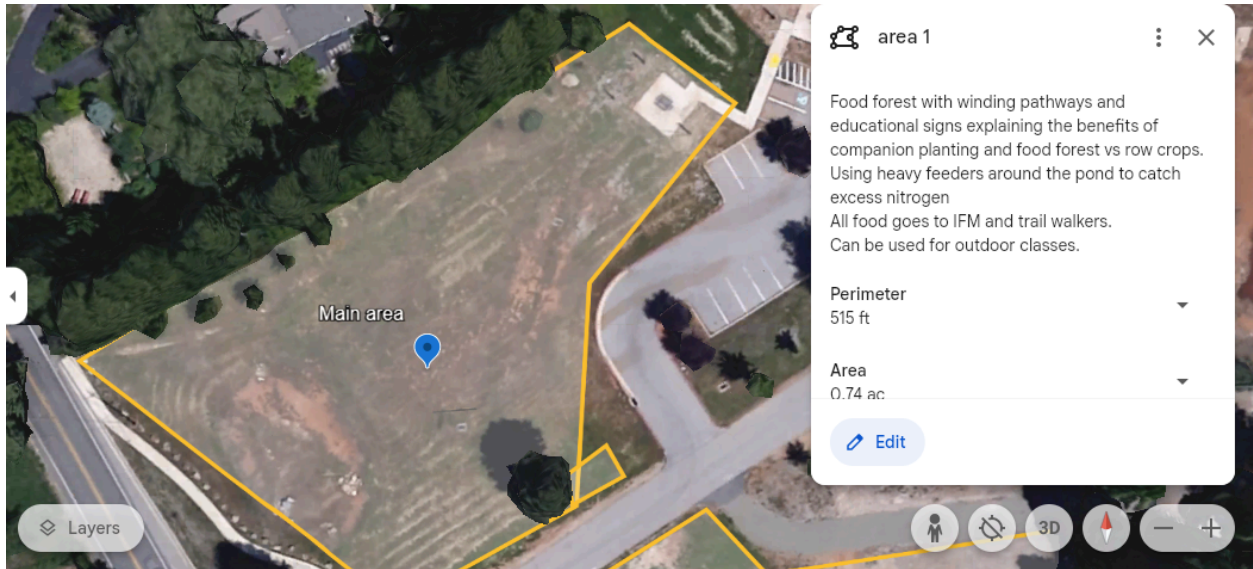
Main area

area 1

Food forest with winding pathways and educational signs explaining the benefits of companion planting and food forest vs row crops.
Using heavy feeders around the pond to catch excess nitrogen
All food goes to IFM and trail walkers.
Can be used for outdoor classes.

Perimeter
515 ft

Area
0.74 ac

Edit

Layers

3D